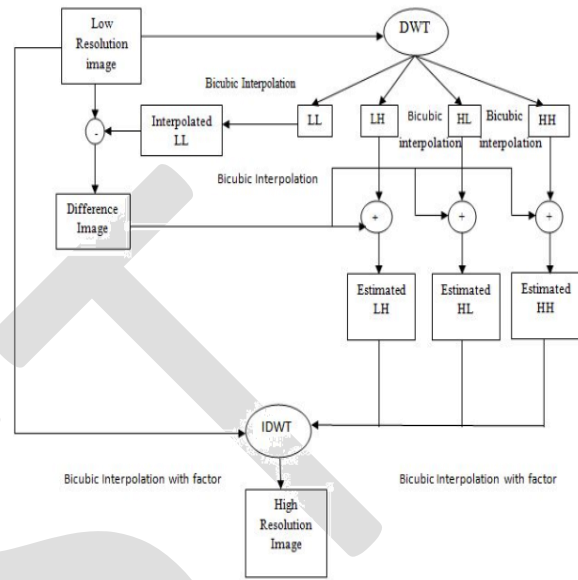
Low Resolution image

DWT

Bicubic Interpolation

LL

LH

HL

HH

Bicubic interpolation

Bicubic interpolation

-

Interpolated LL

Bicubic Interpolation

Difference Image

+

+

+

Estimated LH

Estimated HL

Estimated HH

IDWT

Bicubic Interpolation with factor

Bicubic Interpolation with factor

High Resolution Image